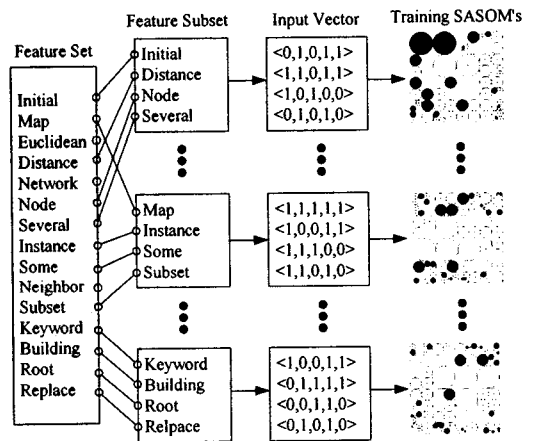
Feature Subset
Input Vector
Training SASOM's
Feature Set

Initial
Map
Euclidean
Distance
Network
Node
Several
Instance
Some
Neighbor
Subset
Keyword
Building
Root
Replace

Initial
Distance
Node
Several

<0,1,0,1,1>
<1,1,0,1,1>
<1,0,1,0,0>
<0,1,0,1,0>

Map
Instance
Some
Subset

<1,1,1,1,1>
<1,0,0,1,1>
<1,1,1,0,0>
<1,1,0,1,0>

Keyword
Building
Root
Relpace

<1,0,0,1,1>
<0,1,1,1,1>
<0,0,1,1,0>
<0,1,0,1,0>